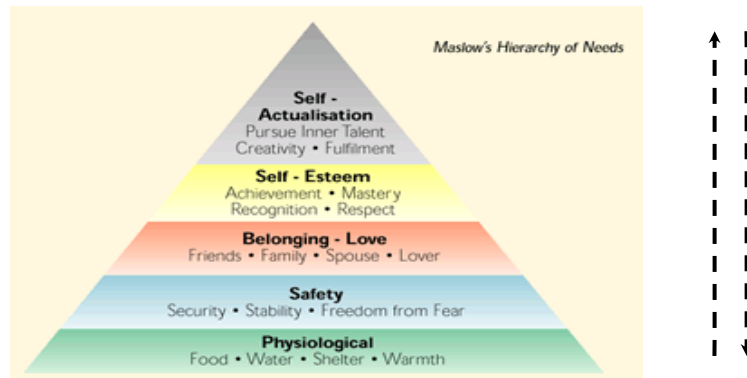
Maslow's Hierarchy of Needs

Self - Actualisation
Pursue Inner Talent
Creativity • Fulfilment

Self - Esteem
Achievement • Mastery
Recognition • Respect

Belonging - Love
Friends • Family • Spouse • Lover

Safety
Security • Stability • Freedom from Fear

Physiological
Food • Water • Shelter • Warmth